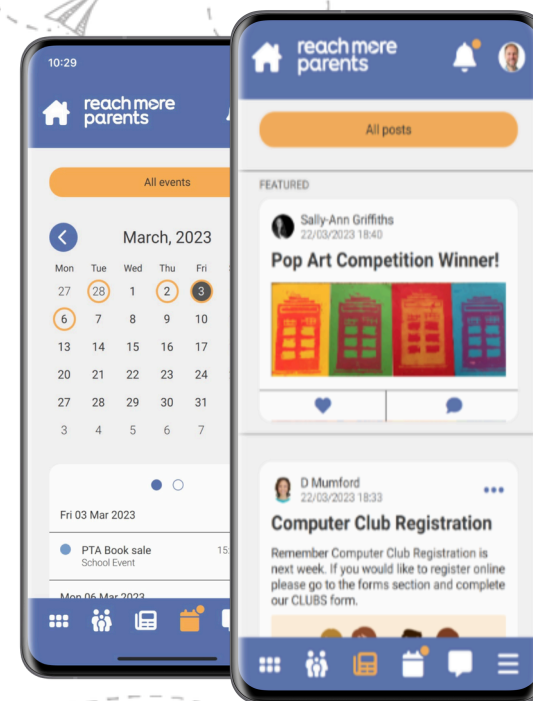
10:29

reach more parents

All events

March, 2023

| Mon | Tue | Wed | Thu | Fri |
|---|---|---|---|---|
| 27 | 28 | 1 | 2 | 3 |
| 6 | 7 | 8 | 9 | 10 |
| 13 | 14 | 15 | 16 | 17 |
| 20 | 21 | 22 | 23 | 24 |
| 27 | 28 | 29 | 30 | 31 |
| 3 | 4 | 5 | 6 | 7 |

Fri 03 Mar 2023

PTA Book sale
School Event
15:

Mon 06 Mar 2023

reach more parents

All posts

FEATURED

Sally-Ann Griffiths
22/03/2023 18:40

Pop Art Competition Winner!

D Mumford
22/03/2023 18:33

Computer Club Registration

Remember Computer Club Registration is next week. If you would like to register online please go to the forms section and complete our CLUBS form.